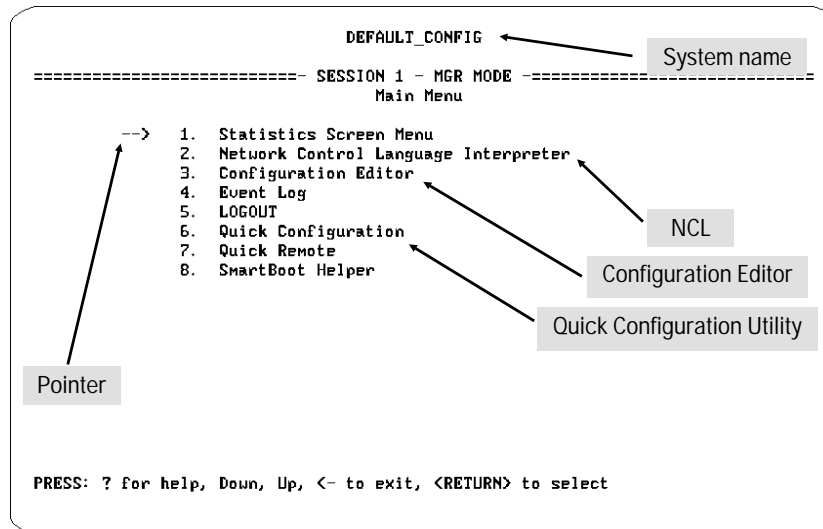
DEFAULT_CONFIG

System name

==========================- SESSION 1 - MGR MODE -==============================

Main Menu

--> 1. Statistics Screen Menu
2. Network Control Language Interpreter
3. Configuration Editor
4. Event Log
5. LOGOUT
6. Quick Configuration
7. Quick Remote
8. SmartBoot Helper

NCL

Configuration Editor

Quick Configuration Utility

Pointer

PRESS: ? for help, Down, Up, <- to exit, <RETURN> to select